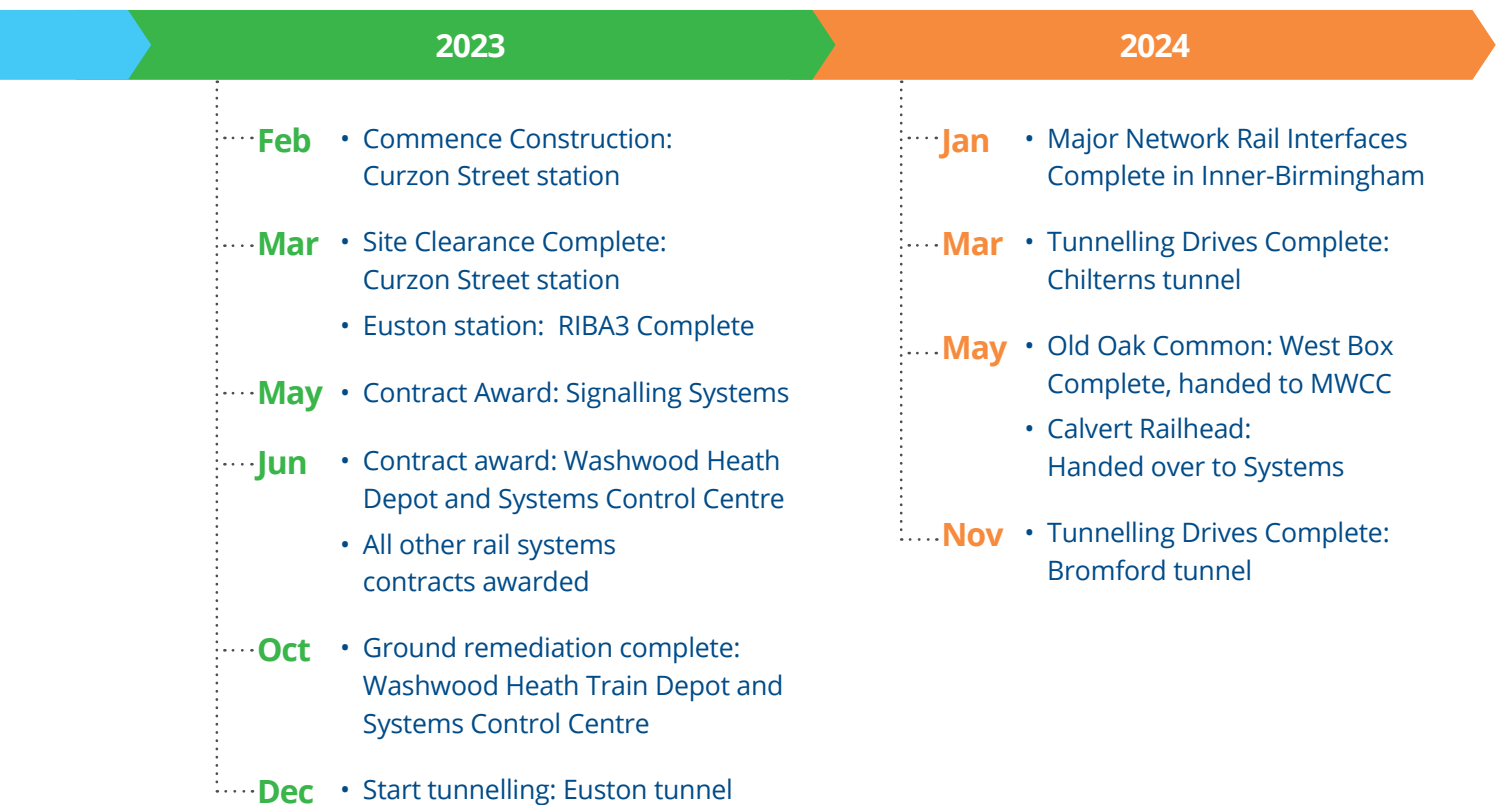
2023

Feb
• Commence Construction: Curzon Street station

Mar
• Site Clearance Complete: Curzon Street station
• Euston station: RIBA3 Complete

May
• Contract Award: Signalling Systems

Jun
• Contract award: Washwood Heath Depot and Systems Control Centre
• All other rail systems contracts awarded

Oct
• Ground remediation complete: Washwood Heath Train Depot and Systems Control Centre

Dec
• Start tunnelling: Euston tunnel

2024

Jan
• Major Network Rail Interfaces Complete in Inner-Birmingham

Mar
• Tunnelling Drives Complete: Chilterns tunnel

May
• Old Oak Common: West Box Complete, handed to MWCC
• Calvert Railhead: Handed over to Systems

Nov
• Tunnelling Drives Complete: Bromford tunnel